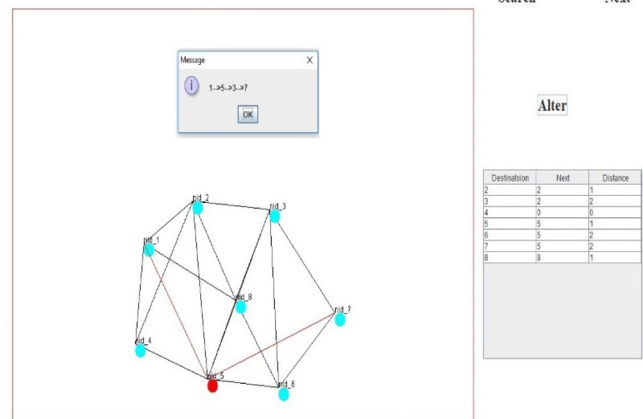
Search Next

Message
X
1-->5-->3-->7
OK

Alter

| Destinatoion | Next | Distance |
|---|---|---|
| 2 | 2 | 1 |
| 3 | 2 | 2 |
| 4 | 0 | 0 |
| 5 | 5 | 1 |
| 6 | 5 | 2 |
| 7 | 5 | 2 |
| 8 | 8 | 1 |

nid_2
nid_3
nid_1
nid_8
nid_7
nid_4
nid_5
nid_6